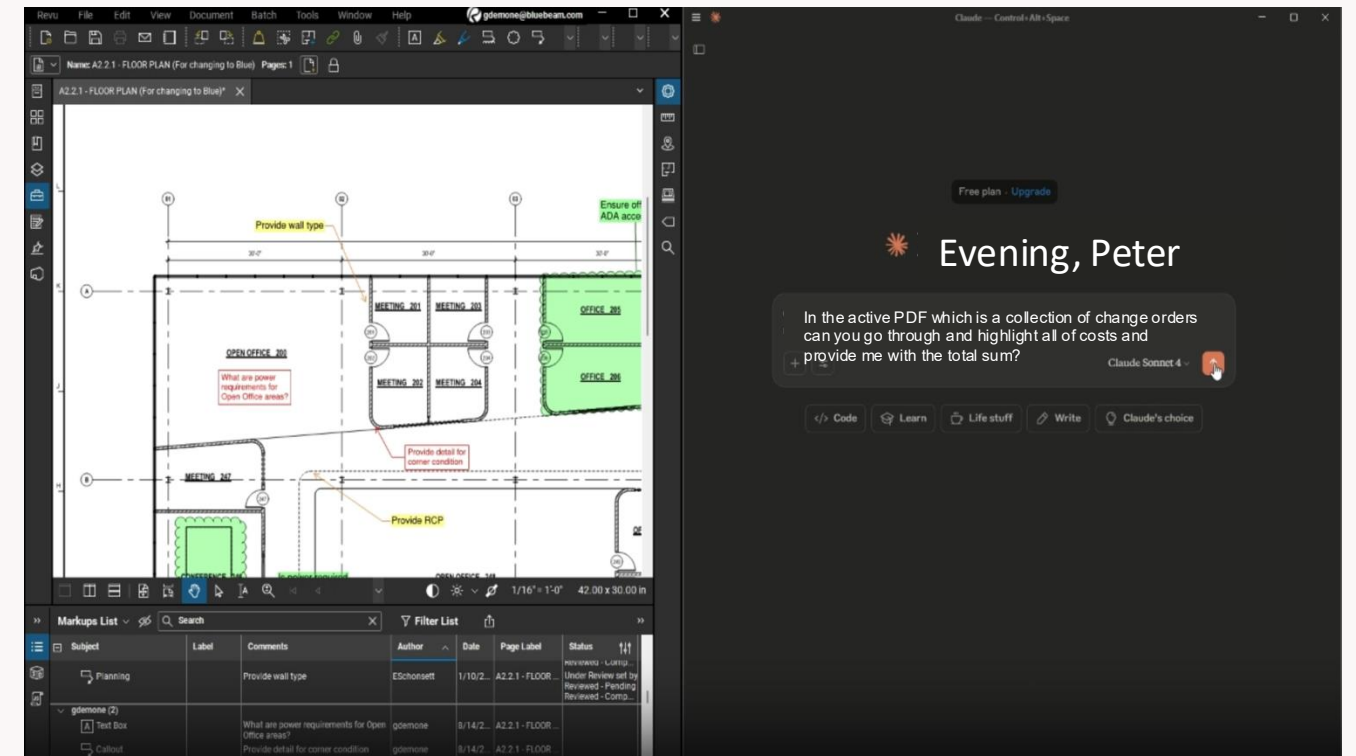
Revu File Edit View Document Batch Tools Window Help gdemone@bluebeam.com

Name: A2.2.1 - FLOOR PLAN (For changing to Blue) Pages: 1

A2.2.1 - FLOOR PLAN (For changing to Blue)*

Provide wall type

Ensure of ADA acce

MEETING 201 MEETING 203

OFFICE 205

OPEN OFFICE 200

What are power requirements for Open Office areas?

MEETING 202 MEETING 204

OFFICE 206

Provide detail for corner condition

MEETING 207

Provide RCP

1/16" = 1'-0" 42.00 x 30.00 in

Markups List Search Filter List

| Subject | Label | Comments | Author | Date | Page Label | Status |
|---|---|---|---|---|---|---|
| Planning | | Provide wall type | ESchonsett | 1/10/2... | A2.2.1 - FLOOR ... | Reviewed - Comp... Under Review set by Reviewed - Pending Reviewed - Comp... |
| gdemone (2) | | | | | | |
| Text Box | | What are power requirements for Open Office areas? | gdemone | 8/14/2... | A2.2.1 - FLOOR ... | |
| Callout | | Provide detail for corner condition | gdemone | 8/14/2... | A2.2.1 - FLOOR ... | |

Claude — Control+Alt+Space

Free plan · Upgrade

Evening, Peter

In the active PDF which is a collection of change orders can you go through and highlight all of costs and provide me with the total sum?

Claude Sonnet 4

Code Learn Life stuff Write Claude's choice